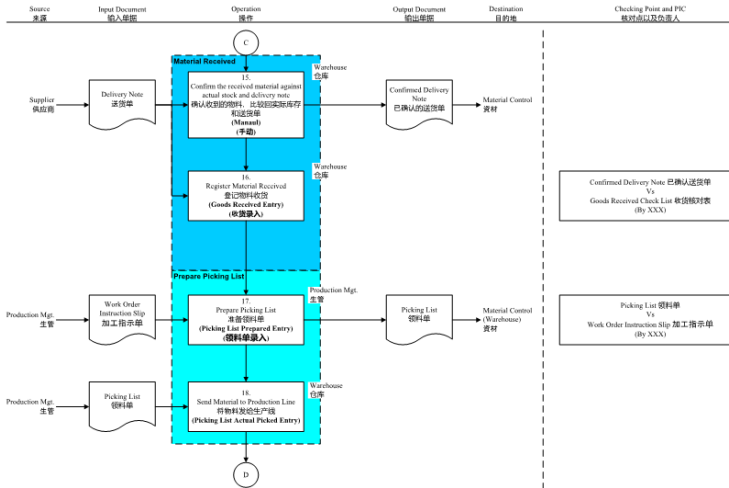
Source
来源

Input Document
输入单据

Operation
操作

Output Document
输出单据

Destination
目的地

Checking Point and PIC
核对点以及负责人

C

Material Received

Warehouse
仓库

Supplier
供应商

Delivery Note
送货单

15.
Confirm the received material against actual stock and delivery note
确认收到的物料，比较回实际库存和送货单
(Manaul)
(手动)

Confirmed Delivery Note
已确认的送货单

Material Control
资材

Warehouse
仓库

16.
Register Material Received
登记物料收货
(Goods Received Entry)
(收货录入)

Confirmed Delivery Note 已确认送货单
Vs
Goods Received Check List 收货核对表
(By XXX)

Prepare Picking List

Production Mgt.
生管

Production Mgt.
生管

Work Order Instruction Slip
加工指示单

17.
Prepare Picking List
准备领料单
(Picking List Prepared Entry)
(领料单录入)

Picking List
领料单

Material Control (Warehouse)
资材

Picking List 领料单
Vs
Work Order Instruction Slip 加工指示单
(By XXX)

Production Mgt.
生管

Picking List
领料单

Warehouse
仓库

18.
Send Material to Production Line
将物料发给生产线
(Picking List Actual Picked Entry)

D